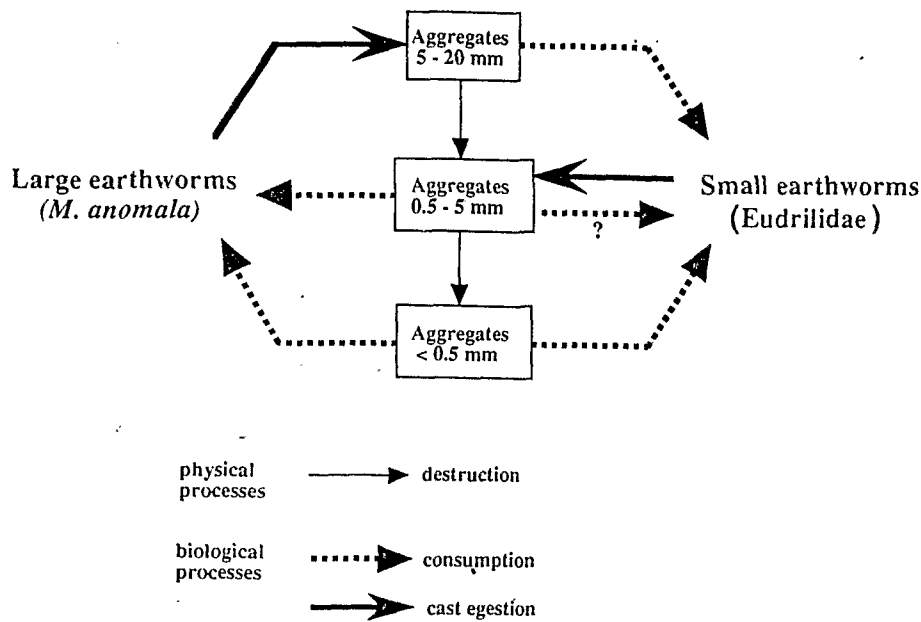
Aggregates 5 - 20 mm

Large earthworms (M. anomala)

Aggregates 0.5 - 5 mm

Small earthworms (Eudrilidae)

?

Aggregates < 0.5 mm

physical processes — destruction

biological processes — consumption

cast egestion